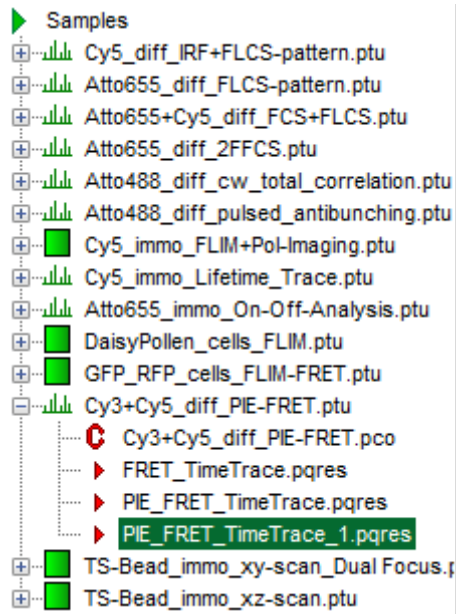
Samples
Cy5_diff_IRF+FLCS-pattern.ptu
Atto655_diff_FLCS-pattern.ptu
Atto655+Cy5_diff_FCS+FLCS.ptu
Atto655_diff_2FFCS.ptu
Atto488_diff_cw_total_correlation.ptu
Atto488_diff_pulsed_antibunching.ptu
Cy5_immo_FLIM+Pol-Imaging.ptu
Cy5_immo_Lifetime_Trace.ptu
Atto655_immo_On-Off-Analysis.ptu
DaisyPollen_cells_FLIM.ptu
GFP_RFP_cells_FLIM-FRET.ptu
Cy3+Cy5_diff_PIE-FRET.ptu
Cy3+Cy5_diff_PIE-FRET.pco
FRET_TimeTrace.pqres
PIE_FRET_TimeTrace.pqres
PIE_FRET_TimeTrace_1.pqres
TS-Bead_immo_xy-scan_Dual Focus.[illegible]
TS-Bead_immo_xz-scan.ptu